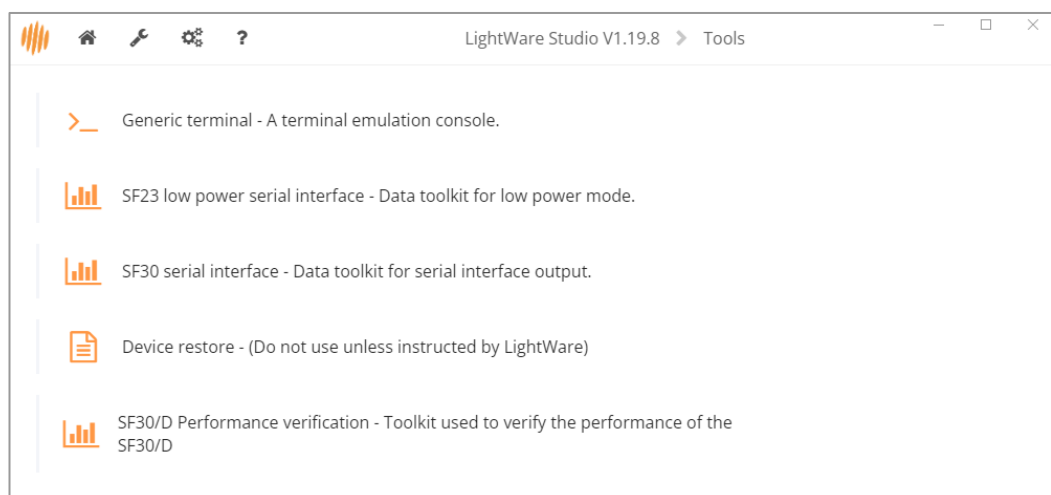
?

LightWare Studio V1.19.8 > Tools

Generic terminal - A terminal emulation console.

SF23 low power serial interface - Data toolkit for low power mode.

SF30 serial interface - Data toolkit for serial interface output.

Device restore - (Do not use unless instructed by LightWare)

SF30/D Performance verification - Toolkit used to verify the performance of the SF30/D